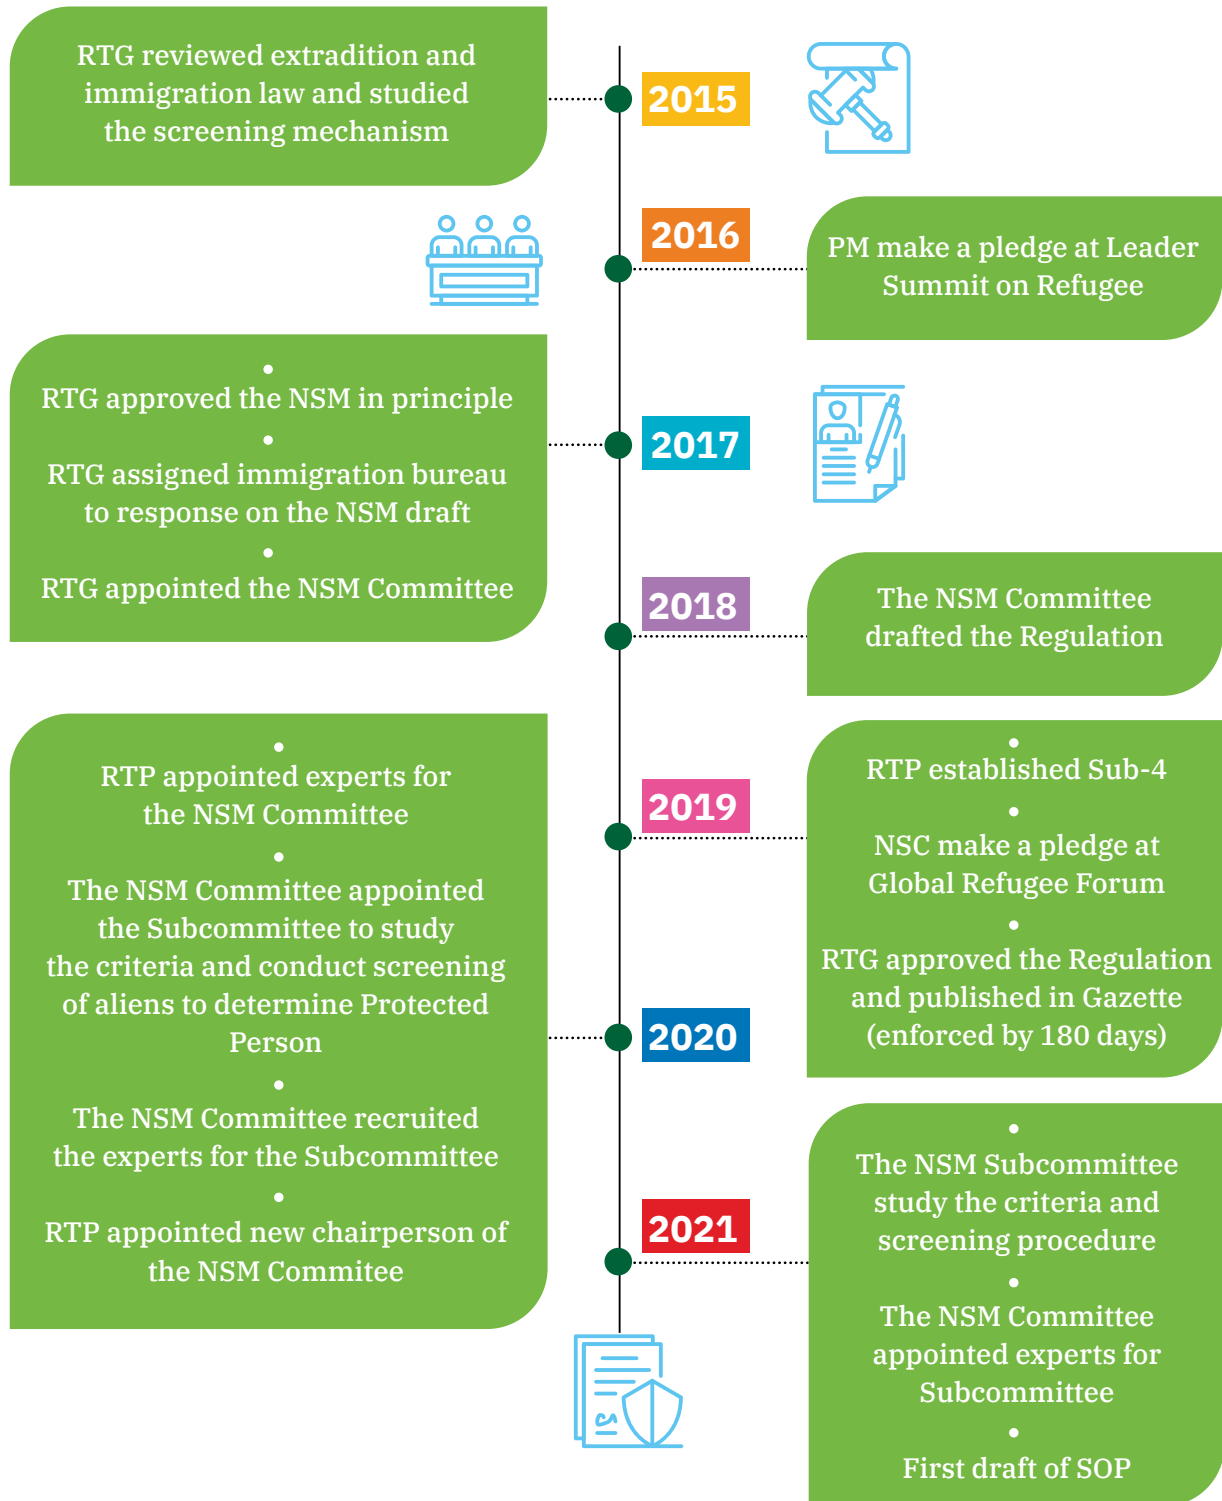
RTG reviewed extradition and immigration law and studied the screening mechanism

2015

2016

PM make a pledge at Leader Summit on Refugee

•
RTG approved the NSM in principle
•
RTG assigned immigration bureau to response on the NSM draft
•
RTG appointed the NSM Committee

2017

2018

The NSM Committee drafted the Regulation

•
RTP appointed experts for the NSM Committee
•
The NSM Committee appointed the Subcommittee to study the criteria and conduct screening of aliens to determine Protected Person
•
The NSM Committee recruited the experts for the Subcommittee
•
RTP appointed new chairperson of the NSM Commitee

2019

2020

•
RTP established Sub-4
•
NSC make a pledge at Global Refugee Forum
•
RTG approved the Regulation and published in Gazette (enforced by 180 days)

2021

•
The NSM Subcommittee study the criteria and screening procedure
•
The NSM Committee appointed experts for Subcommittee
•
First draft of SOP